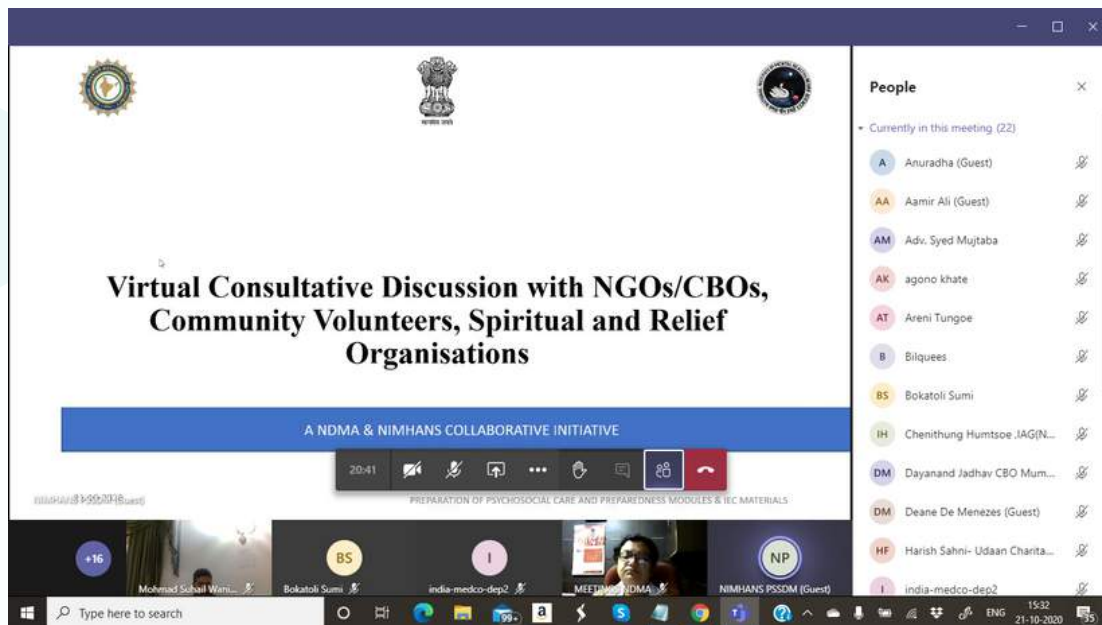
Virtual Consultative Discussion with NGOs/CBOs, Community Volunteers, Spiritual and Relief Organisations

A NDMA & NIMHANS COLLABORATIVE INITIATIVE

20:41

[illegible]

PREPARATION OF PSYCHOSOCIAL CARE AND PREPAREDNESS MODULES & IEC MATERIALS

+16

Mohmad Suhail Wani...

BS

Bokatoli Sumi

I

india-medco-dep2

MEETING NDMA

NP

NIMHANS PSSDM (Guest)

People

Currently in this meeting (22)

A Anuradha (Guest)

AA Aamir Ali (Guest)

AM Adv. Syed Mujtaba

AK agono khate

AT Areni Tungoe

B Bilquees

BS Bokatoli Sumi

IH Chenithung Humtsoe .IAG(N...

DM Dayanand Jadhav CBO Mum...

DM Deane De Menezes (Guest)

HF Harish Sahni- Udaan Charita...

I india-medco-dep2

Type here to search

99+

ENG

15:32
21-10-2020

35